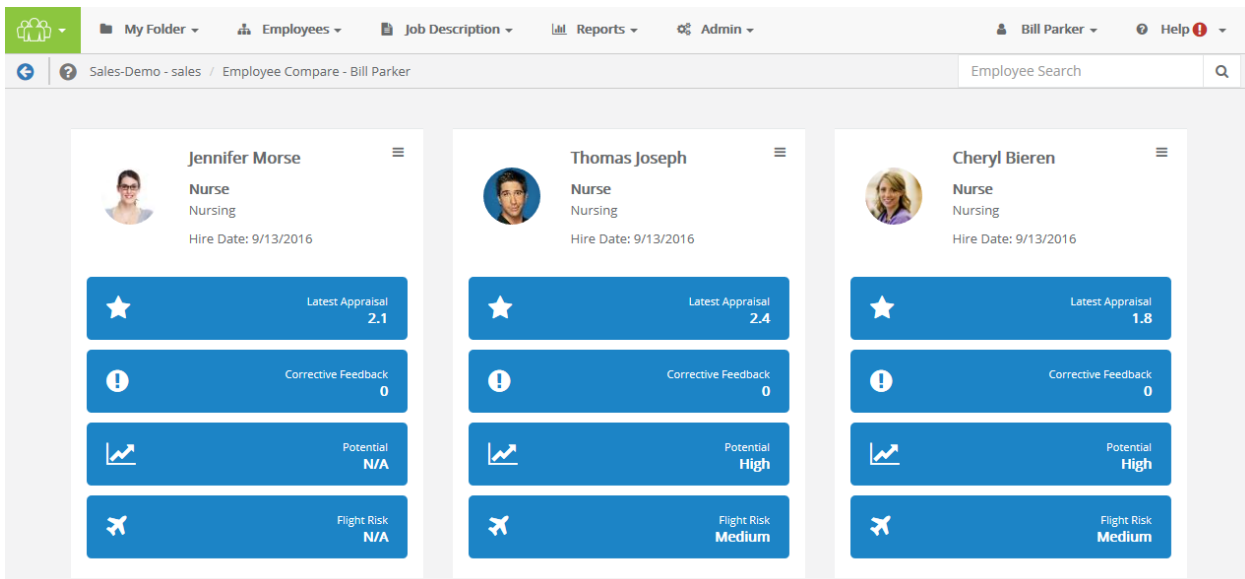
My Folder Employees Job Description Reports Admin Bill Parker Help

Sales-Demo - sales / Employee Compare - Bill Parker

Employee Search

Jennifer Morse
Nurse
Nursing
Hire Date: 9/13/2016

Latest Appraisal
2.1

Corrective Feedback
0

Potential
N/A

Flight Risk
N/A

Thomas Joseph
Nurse
Nursing
Hire Date: 9/13/2016

Latest Appraisal
2.4

Corrective Feedback
0

Potential
High

Flight Risk
Medium

Cheryl Bieren
Nurse
Nursing
Hire Date: 9/13/2016

Latest Appraisal
1.8

Corrective Feedback
0

Potential
High

Flight Risk
Medium